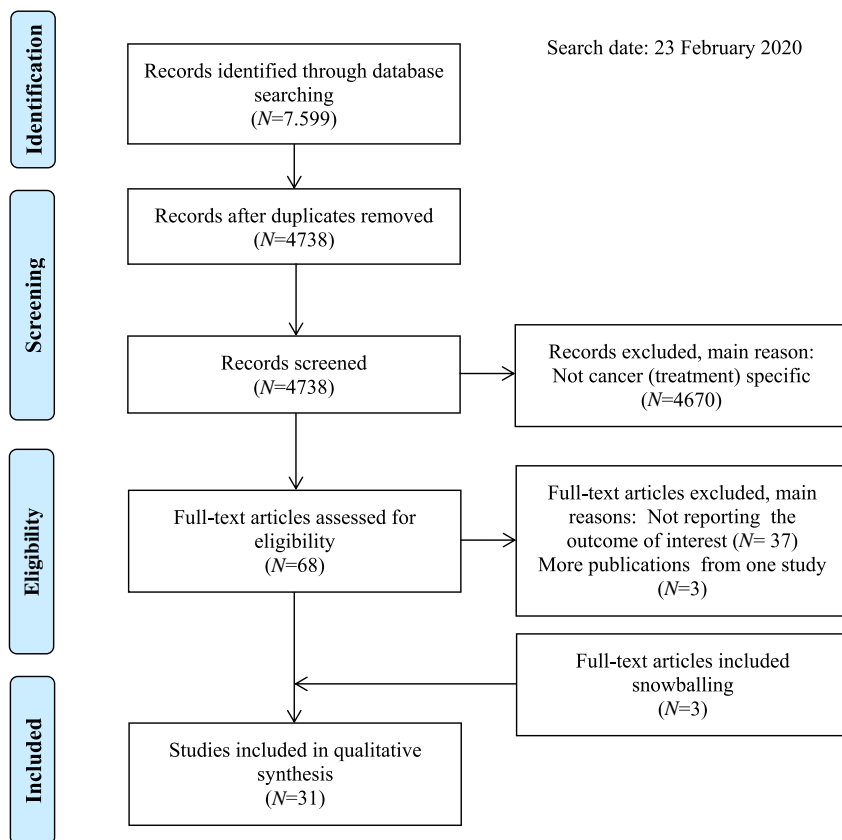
Identification

Records identified through database searching
($N$=7.599)

Search date: 23 February 2020

Screening

Records after duplicates removed
($N$=4738)

Records screened
($N$=4738)

Records excluded, main reason: Not cancer (treatment) specific
($N$=4670)

Eligibility

Full-text articles assessed for eligibility
($N$=68)

Full-text articles excluded, main reasons: Not reporting the outcome of interest ($N$= 37)
More publications from one study
($N$=3)

Full-text articles included snowballing
($N$=3)

Included

Studies included in qualitative synthesis
($N$=31)